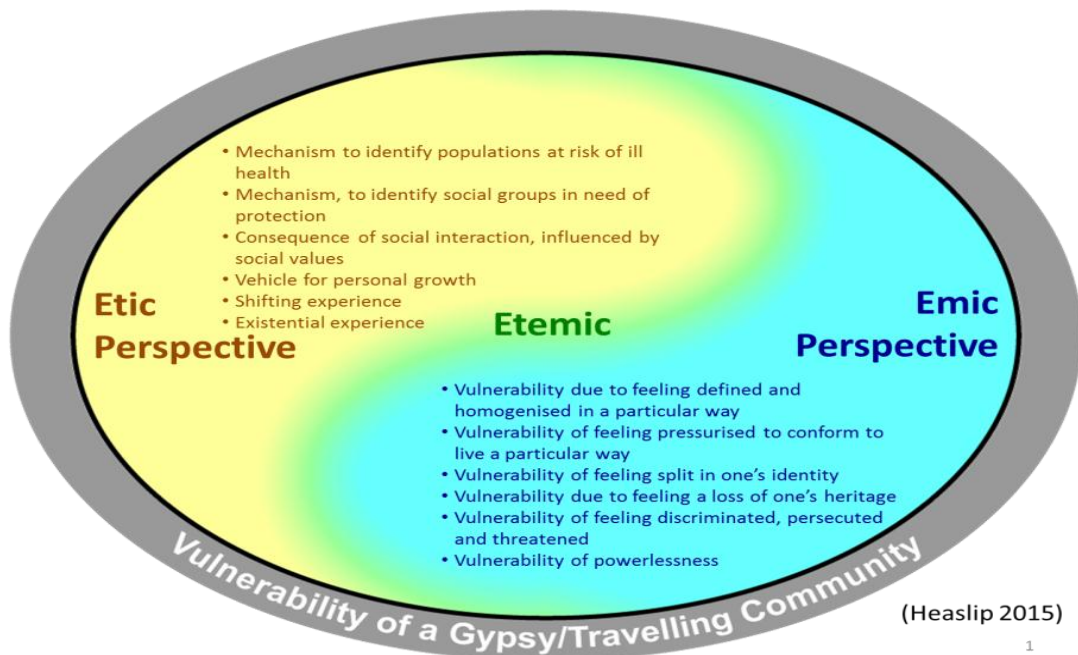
• Mechanism to identify populations at risk of ill health
• Mechanism, to identify social groups in need of protection
• Consequence of social interaction, influenced by social values
• Vehicle for personal growth
• Shifting experience
• Existential experience

Etic Perspective

Etemic

Emic Perspective

• Vulnerability due to feeling defined and homogenised in a particular way
• Vulnerability of feeling pressurised to conform to live a particular way
• Vulnerability of feeling split in one's identity
• Vulnerability due to feeling a loss of one's heritage
• Vulnerability of feeling discriminated, persecuted and threatened
• Vulnerability of powerlessness

Vulnerability of a Gypsy/Travelling Community

(Heaslip 2015)

1